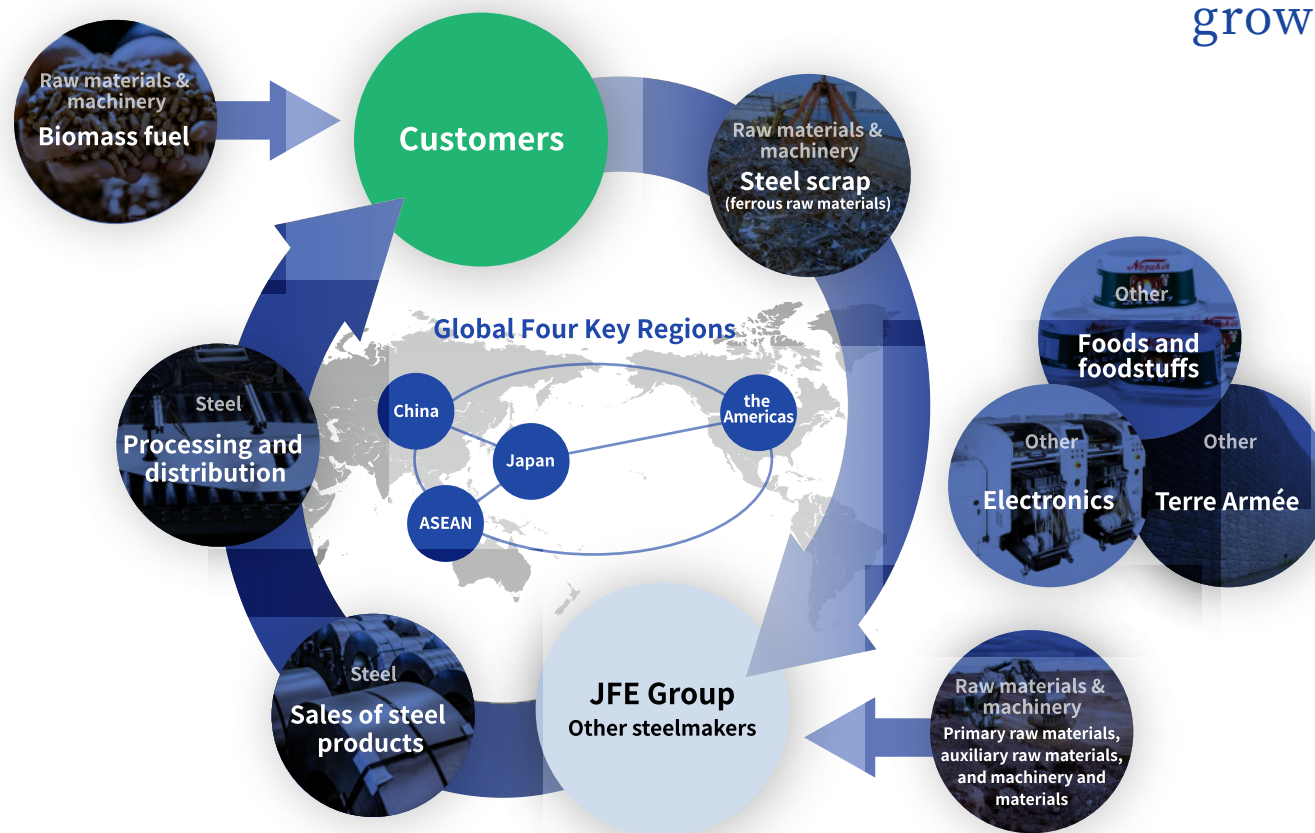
grow

Raw materials & machinery
Biomass fuel

Customers

Raw materials & machinery
Steel scrap
(ferrous raw materials)

Global Four Key Regions

China

the Americas

Japan

ASEAN

Steel
Processing and distribution

Other
Foods and foodstuffs

Other
Electronics

Other
Terre Armée

Steel
Sales of steel products

JFE Group
Other steelmakers

Raw materials & machinery
Primary raw materials, auxiliary raw materials, and machinery and materials